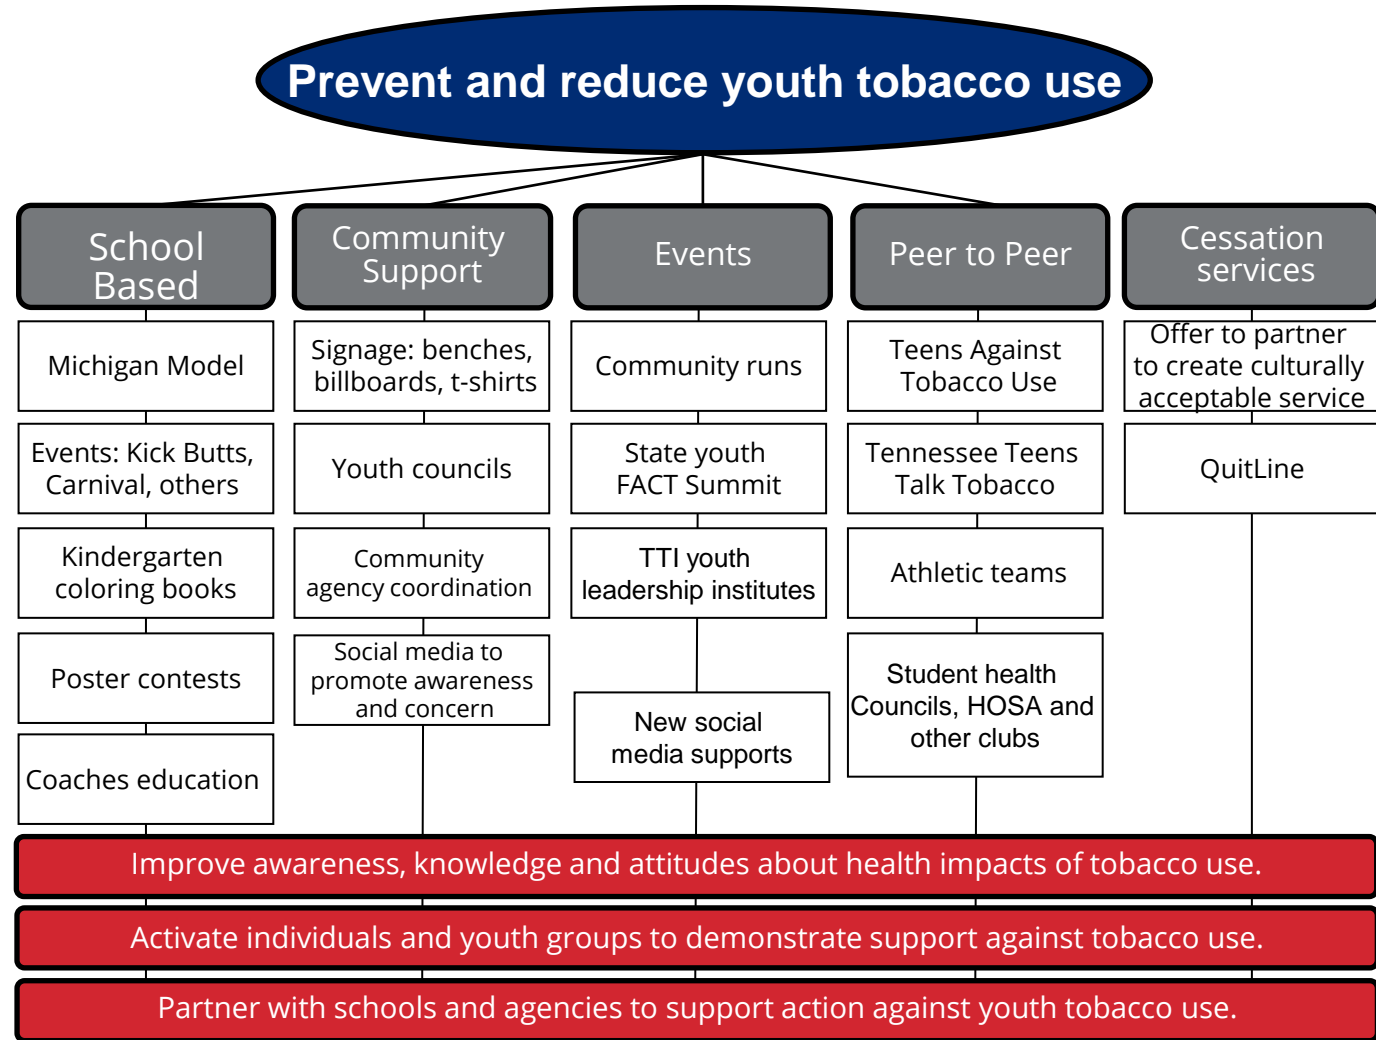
Prevent and reduce youth tobacco use

School Based

Michigan Model

Events: Kick Butts, Carnival, others

Kindergarten coloring books

Poster contests

Coaches education

Community Support

Signage: benches, billboards, t-shirts

Youth councils

Community agency coordination

Social media to promote awareness and concern

Events

Community runs

State youth FACT Summit

TTI youth leadership institutes

New social media supports

Peer to Peer

Teens Against Tobacco Use

Tennessee Teens Talk Tobacco

Athletic teams

Student health Councils, HOSA and other clubs

Cessation services

Offer to partner to create culturally acceptable service

QuitLine

Improve awareness, knowledge and attitudes about health impacts of tobacco use.

Activate individuals and youth groups to demonstrate support against tobacco use.

Partner with schools and agencies to support action against youth tobacco use.